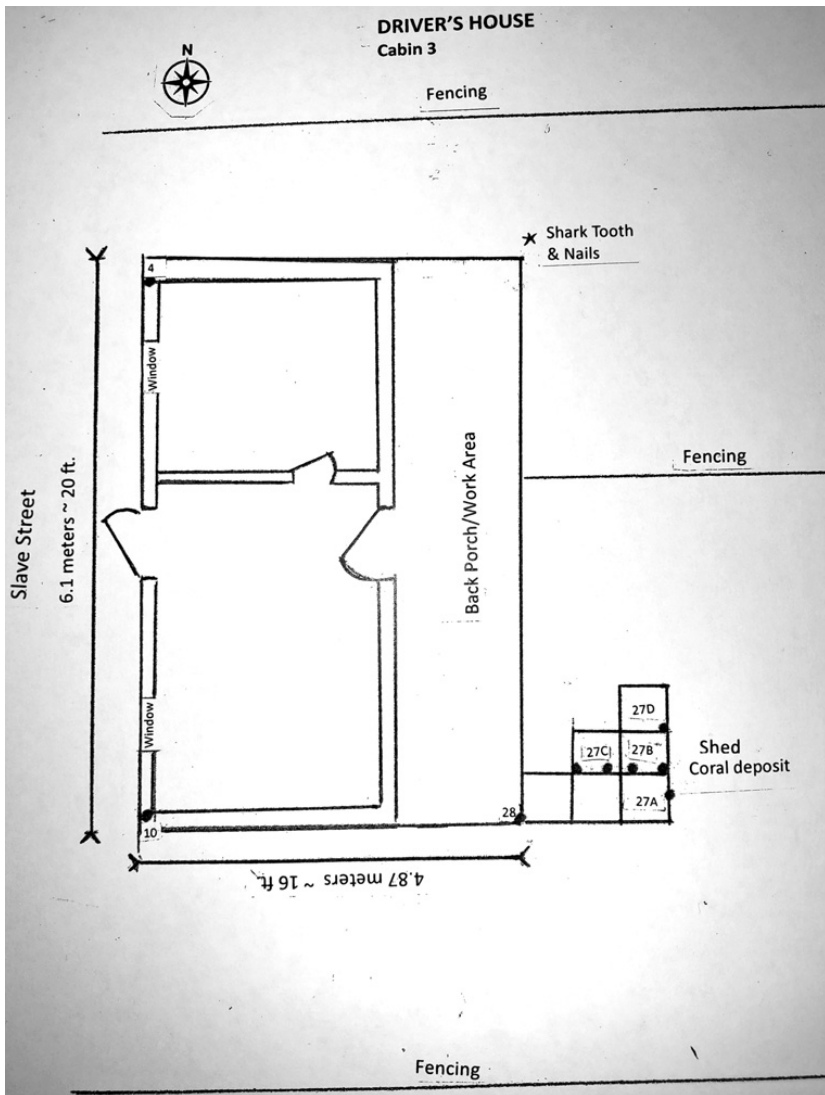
DRIVER'S HOUSE
Cabin 3

N

Fencing

Shark Tooth & Nails

4

Window

Back Porch/Work Area

Fencing

Slave Street

6.1 meters ~ 20 ft.

Window

27D

27C

27B

Shed

Coral deposit

27A

10

28

4.87 meters ~ 16 ft.

Fencing